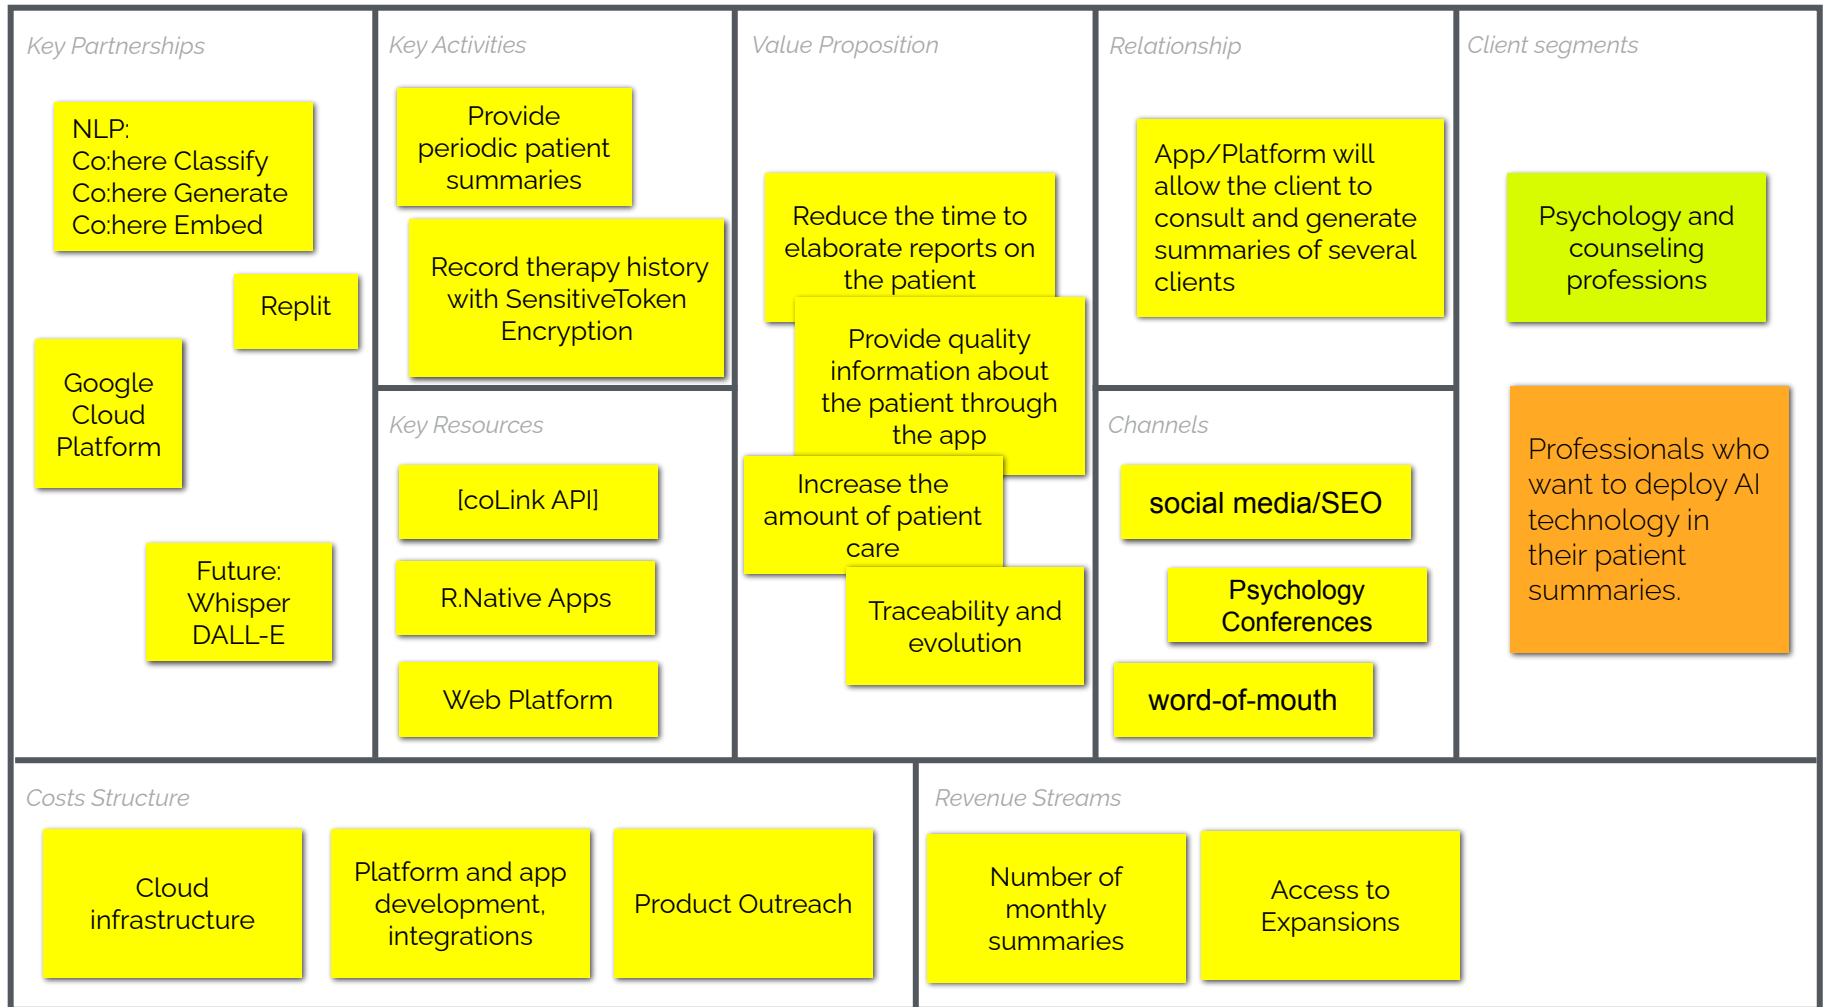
Key Partnerships

NLP:
Co:here Classify
Co:here Generate
Co:here Embed

Replit

Google Cloud Platform

Future:
Whisper
DALL-E

Key Activities

Provide periodic patient summaries

Record therapy history with SensitiveToken Encryption

Key Resources

[coLink API]

R.Native Apps

Web Platform

Value Proposition

Reduce the time to elaborate reports on the patient

Provide quality information about the patient through the app

Increase the amount of patient care

Traceability and evolution

Relationship

App/Platform will allow the client to consult and generate summaries of several clients

Channels

social media/SEO

Psychology Conferences

word-of-mouth

Client segments

Psychology and counseling professions

Professionals who want to deploy AI technology in their patient summaries.

Costs Structure

Cloud infrastructure

Platform and app development, integrations

Product Outreach

Revenue Streams

Number of monthly summaries

Access to Expansions